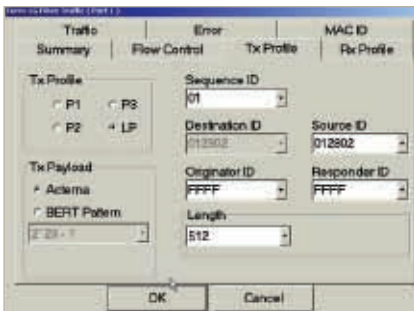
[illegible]

Traffic
Error
MAC ID
Summary
Flow Control
Tx Profile
Rx Profile

Tx Profile
P1
P3
P2
LP

Tx Payload
Acterna
BERT Pattern
2^23 - 1

Sequence ID
01
Destination ID
012802
Source ID
012802
Originator ID
FFFFF
Responder ID
FFFFF
Length
512

OK
Cancel